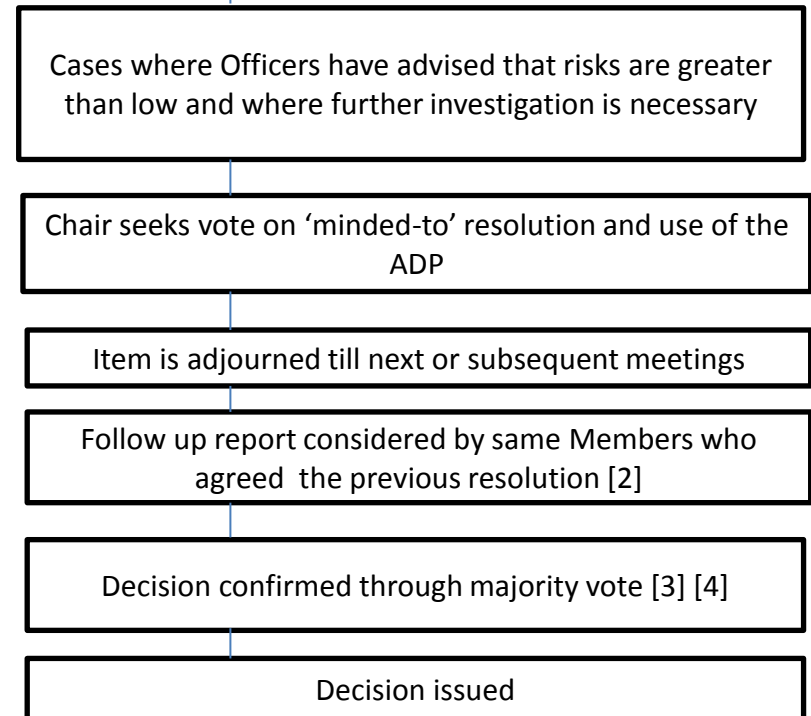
Cases where Officers have advised that risks are greater than low and where further investigation is necessary

Chair seeks vote on ‘minded-to’ resolution and use of the ADP

Item is adjourned till next or subsequent meetings

Follow up report considered by same Members who agreed the previous resolution [2]

Decision confirmed through majority vote [3] [4]

Decision issued